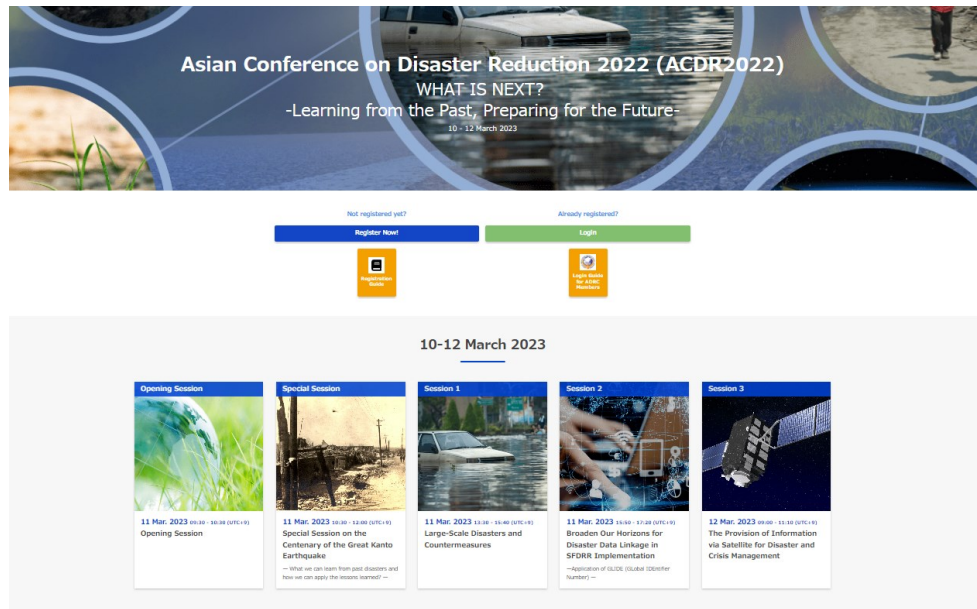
Asian Conference on Disaster Reduction 2022 (ACDR2022)
WHAT IS NEXT?
-Learning from the Past, Preparing for the Future-
10 - 12 March 2023

Not registered yet?
Register Now!
Registration Guide

Already registered?
Login
Login Guide for ADRC Members

10-12 March 2023

Opening Session
11 Mar. 2023 09:30 - 10:30 (UTC+9)
Opening Session

Special Session
11 Mar. 2023 10:30 - 12:00 (UTC+9)
Special Session on the Centenary of the Great Kanto Earthquake
— What we can learn from past disasters and how we can apply the lessons learned? —

Session 1
11 Mar. 2023 13:30 - 15:40 (UTC+9)
Large-Scale Disasters and Countermeasures

Session 2
11 Mar. 2023 15:50 - 17:20 (UTC+9)
Broaden Our Horizons for Disaster Data Linkage in SFDRR Implementation
—Application of GLIDE (GLobal IDEntifier Number) —

Session 3
12 Mar. 2023 09:00 - 11:10 (UTC+9)
The Provision of Information via Satellite for Disaster and Crisis Management